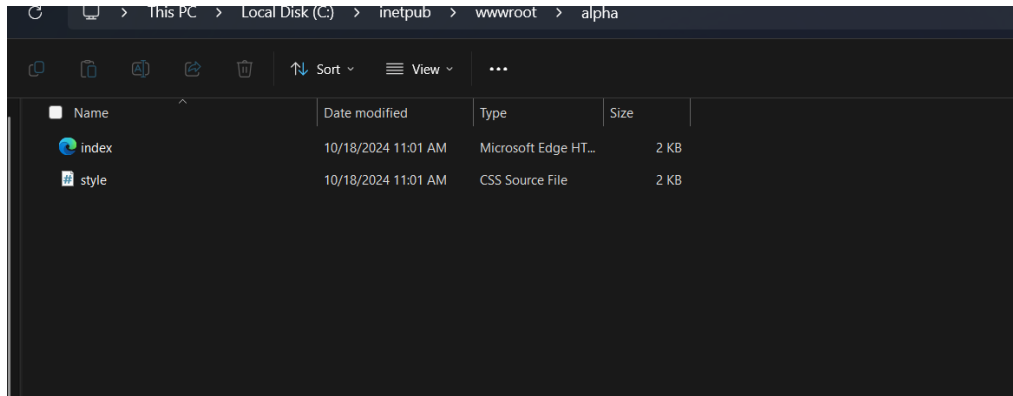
> This PC > Local Disk (C:) > inetpub > wwwroot > alpha

Sort View ...

| Name | Date modified | Type | Size |
|---|---|---|---|
| index | 10/18/2024 11:01 AM | Microsoft Edge HT... | 2 KB |
| style | 10/18/2024 11:01 AM | CSS Source File | 2 KB |